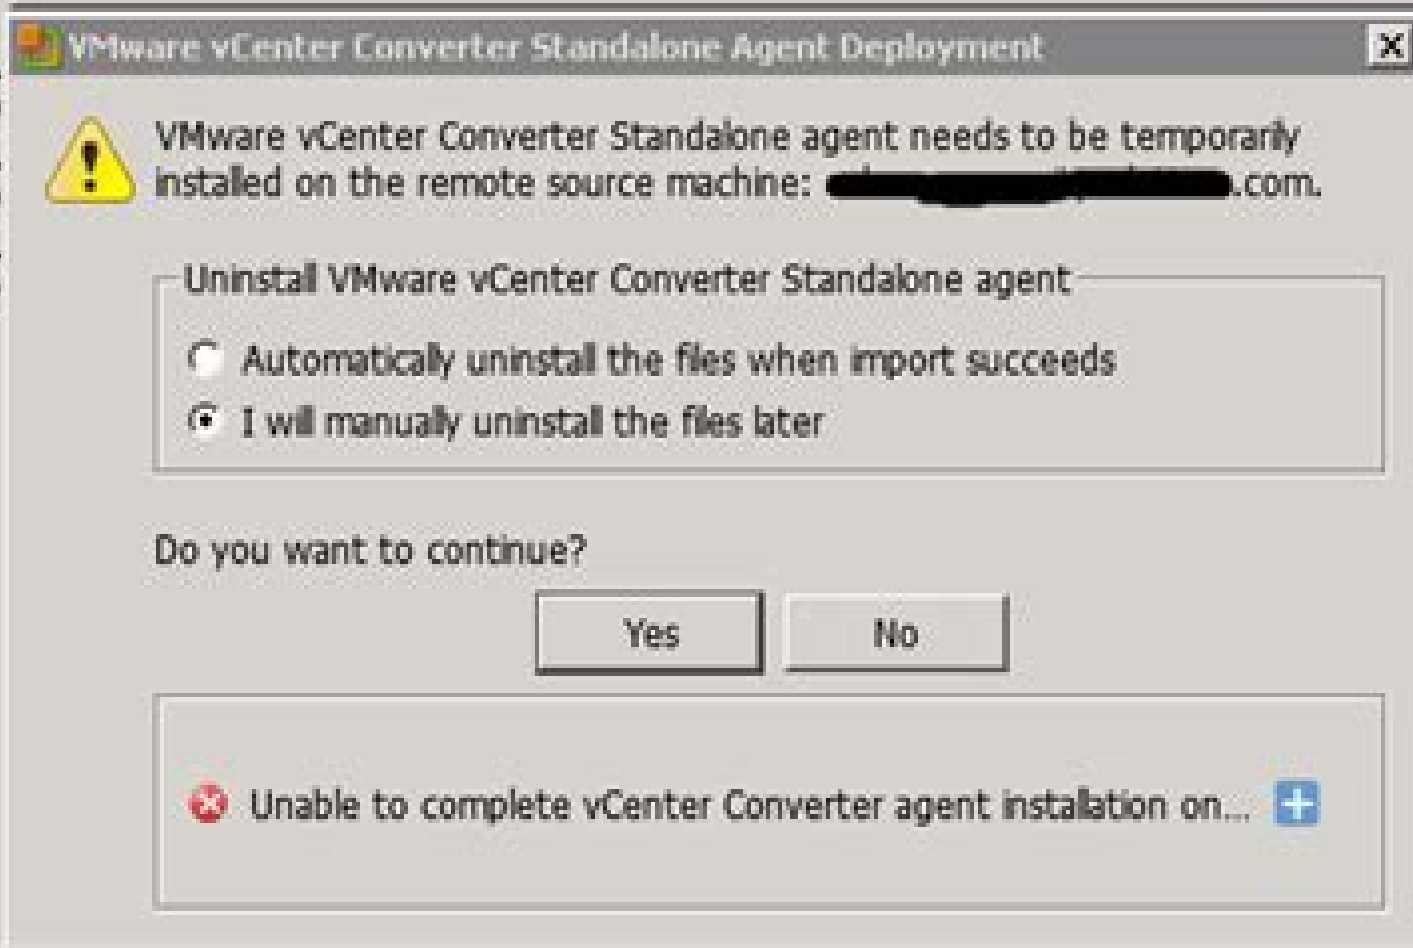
VMware vCenter Converter Standalone Agent Deployment

X

VMware vCenter Converter Standalone agent needs to be temporarily installed on the remote source machine: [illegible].com.

Uninstall VMware vCenter Converter Standalone agent

Automatically uninstall the files when import succeeds

I will manually uninstall the files later

Do you want to continue?

Yes

No

Unable to complete vCenter Converter agent installation on...